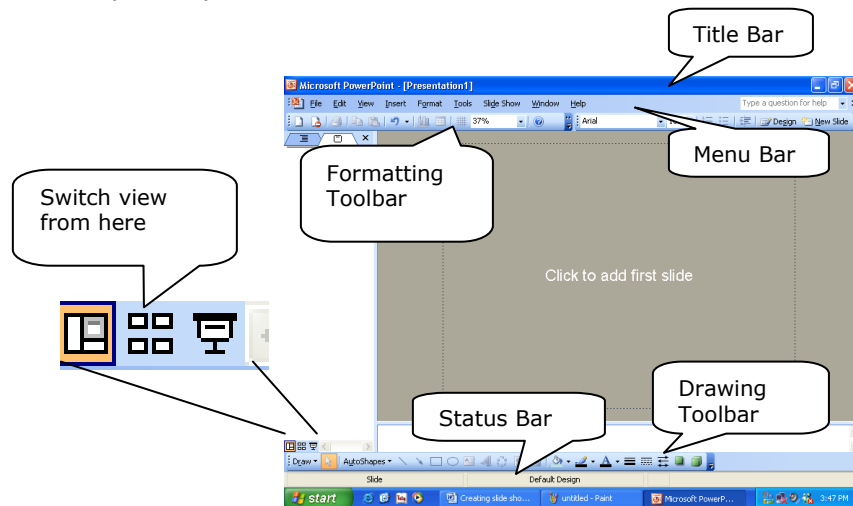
Title Bar

Microsoft PowerPoint - [Presentation1]

File Edit View Insert Format Tools Slide Show Window Help

Type a question for help

37%

Arial

Design New Slide

Menu Bar

Formatting Toolbar

Switch view from here

Click to add first slide

Drawing Toolbar

Status Bar

Draw AutoShapes

Slide Default Design

start Creating slide sho... untitled - Paint Microsoft PowerP... 3:47 PM